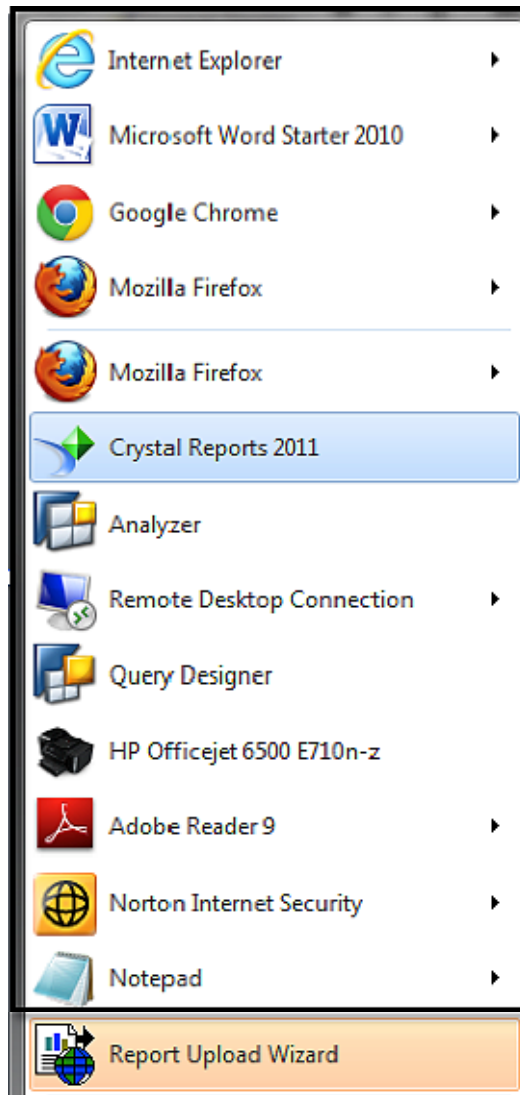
Internet Explorer

Microsoft Word Starter 2010

Google Chrome

Mozilla Firefox

Mozilla Firefox

Crystal Reports 2011

Analyzer

Remote Desktop Connection

Query Designer

HP Officejet 6500 E710n-z

Adobe Reader 9

Norton Internet Security

Notepad

Report Upload Wizard